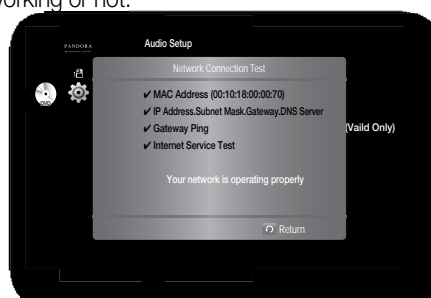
working or not.

PANDORA

Audio Setup

DVD

Network Connection Test

✔ MAC Address (00:10:18:00:00:70)

✔ IP Address.Subnet Mask.Gateway.DNS Server

✔ Gateway Ping

✔ Internet Service Test

(Vaild Only)

Your network is operating properly

Return